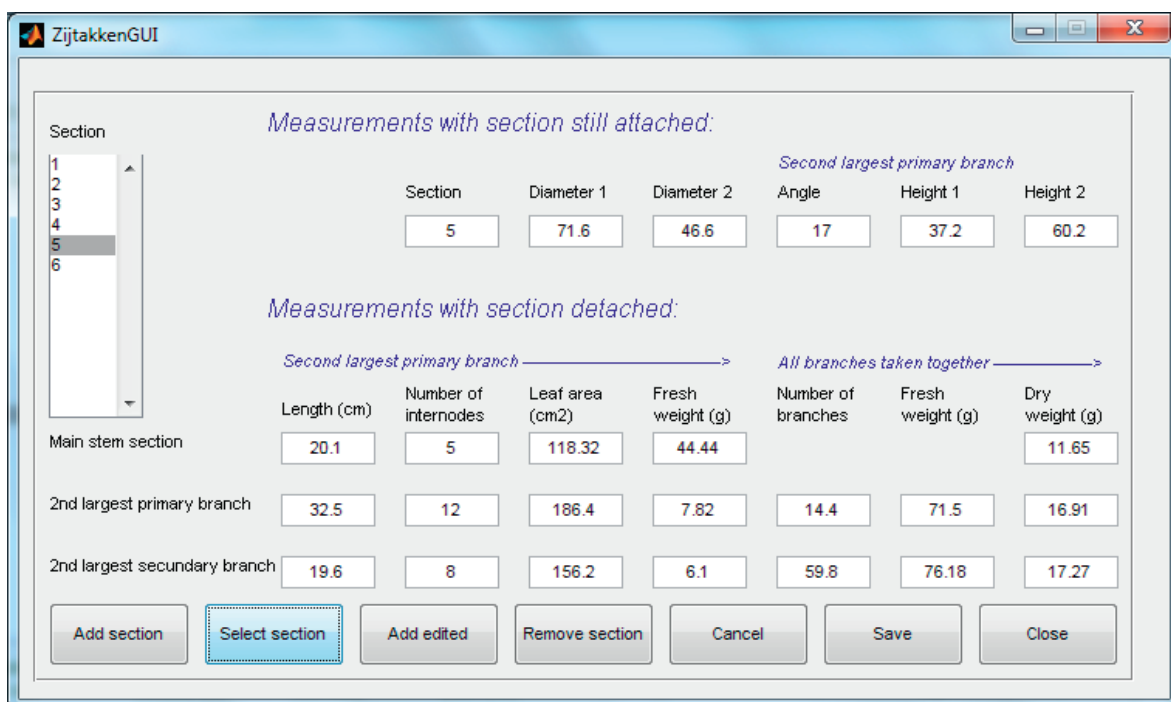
ZijtakkenGUI

Section

1
2
3
4
5
6

Measurements with section still attached:

Second largest primary branch

| Section | Diameter 1 | Diameter 2 | Angle | Height 1 | Height 2 |
|---|---|---|---|---|---|
| 5 | 71.6 | 46.6 | 17 | 37.2 | 60.2 |

Measurements with section detached:

Second largest primary branch ————————>

All branches taken together ————>

| | Length (cm) | Number of internodes | Leaf area (cm2) | Fresh weight (g) | Number of branches | Fresh weight (g) | Dry weight (g) |
|---|---|---|---|---|---|---|---|
| Main stem section | 20.1 | 5 | 118.32 | 44.44 | | | 11.65 |
| 2nd largest primary branch | 32.5 | 12 | 186.4 | 7.82 | 14.4 | 71.5 | 16.91 |
| 2nd largest secundary branch | 19.6 | 8 | 156.2 | 6.1 | 59.8 | 76.18 | 17.27 |

Add section | Select section | Add edited | Remove section | Cancel | Save | Close